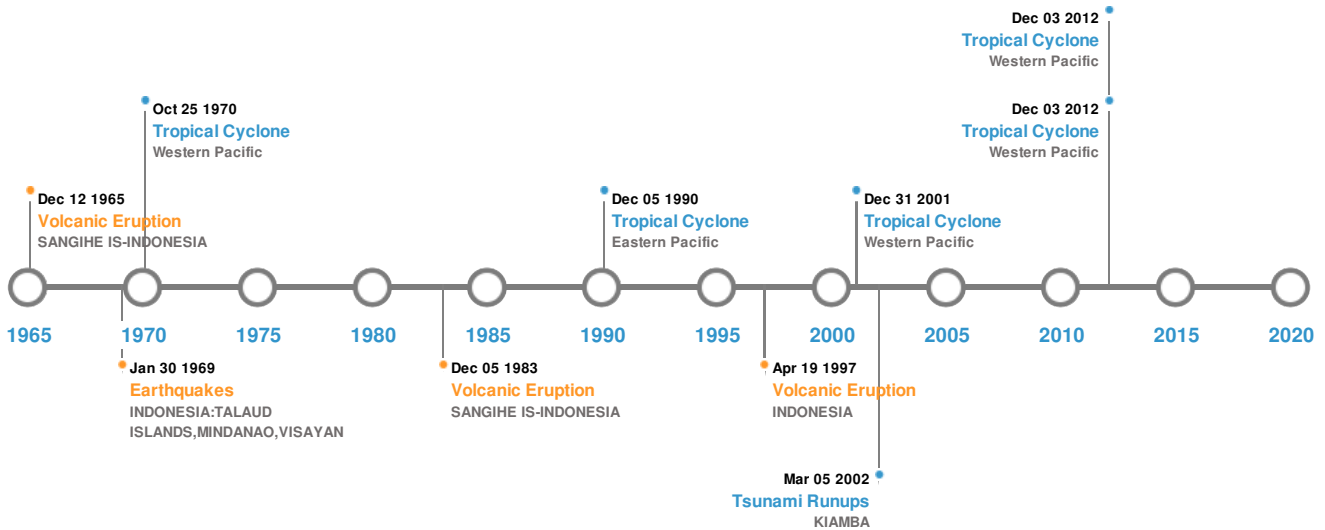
Dec 03 2012
Tropical Cyclone
Western Pacific

Oct 25 1970
Tropical Cyclone
Western Pacific

Dec 03 2012
Tropical Cyclone
Western Pacific

Dec 12 1965
Volcanic Eruption
SANGIHE IS-INDONESIA

Dec 05 1990
Tropical Cyclone
Eastern Pacific

Dec 31 2001
Tropical Cyclone
Western Pacific

1965 1970 1975 1980 1985 1990 1995 2000 2005 2010 2015 2020

Jan 30 1969
Earthquakes
INDONESIA:TALAUD ISLANDS,MINDANAO,VISAYAN

Dec 05 1983
Volcanic Eruption
SANGIHE IS-INDONESIA

Apr 19 1997
Volcanic Eruption
INDONESIA

Mar 05 2002
Tsunami Runups
KIAMBA